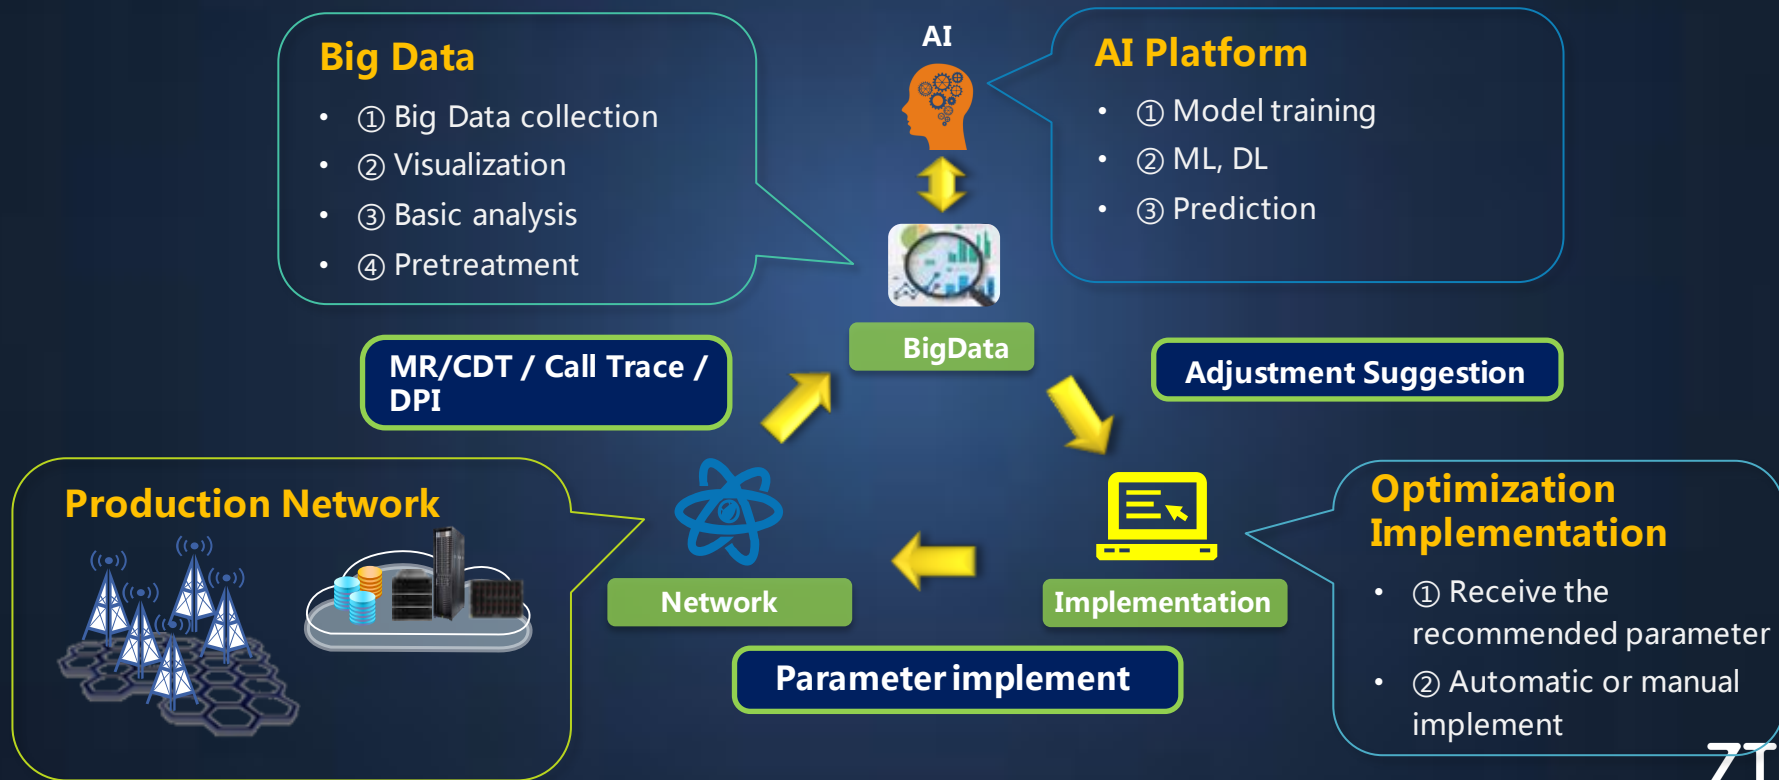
Big Data
• ① Big Data collection
• ② Visualization
• ③ Basic analysis
• ④ Pretreatment

AI

AI Platform
• ① Model training
• ② ML, DL
• ③ Prediction

BigData

MR/CDT / Call Trace / DPI

Adjustment Suggestion

Production Network

Network

Implementation

Optimization Implementation
• ① Receive the recommended parameter
• ② Automatic or manual implement

Parameter implement

ZT